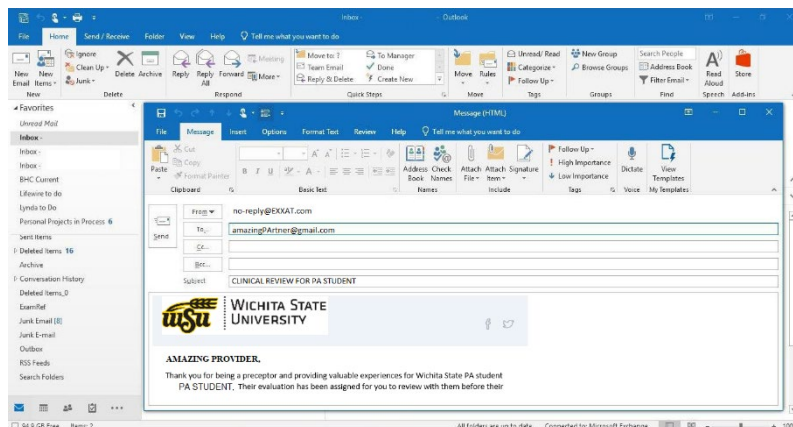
Inbox - Outlook

File Home Send / Receive Folder View Help Tell me what you want to do

New Email New Items Ignore Clean Up Junk Delete Archive Reply Reply All Forward Meeting More Move to: ? Team Email Reply & Delete To Manager Done Create New Move Rules Unread/ Read Categorize Follow Up New Group Browse Groups Search People Address Book Filter Email Read Aloud Store

New Delete Respond Quick Steps Move Tags Groups Find Speech Add-ins

Favorites
Unread Mail
Inbox
Inbox
Inbox
BHC Current
Lifewire to do
Lynda to Do
Personal Projects in Process 6
Sent Items
Deleted Items 16
Archive
Conversation History
Deleted Items_0
ExamRef
Junk Email [8]
Junk E-mail
Outbox
RSS Feeds
Search Folders

Message (HTML)

File Message Insert Options Format Text Review Help Tell me what you want to do

Paste Cut Copy Format Painter Clipboard Basic Text Address Book Check Names Names Attach File Attach Item Signature Include Follow Up High Importance Low Importance Tags Dictate Voice View Templates My Templates

Send From no-reply@EXXAT.com
To... amazingPArtner@gmail.com
Cc...
Bcc...
Subject CLINICAL REVIEW FOR PA STUDENT

WSU WICHITA STATE UNIVERSITY

AMAZING PROVIDER,

Thank you for being a preceptor and providing valuable experiences for Wichita State PA student PA STUDENT. Their evaluation has been assigned for you to review with them before their

All folders are up to date. Connected to: Microsoft Exchange 100